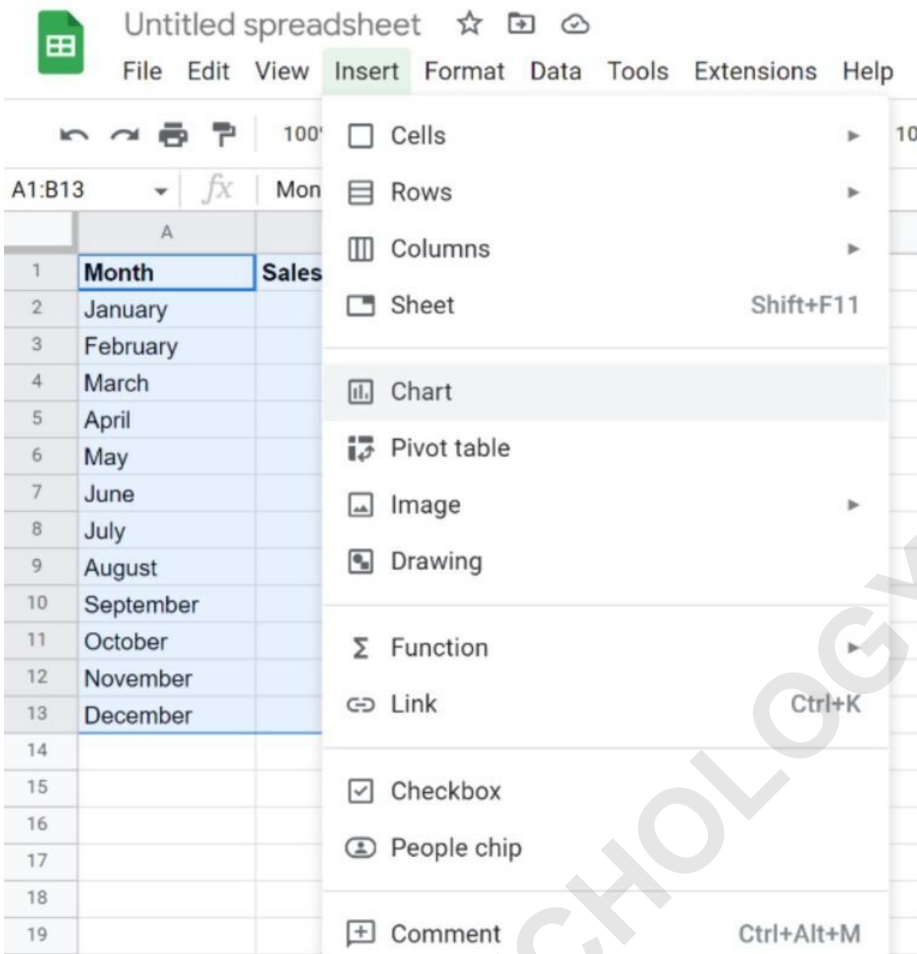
Untitled spreadsheet

File Edit View Insert Format Data Tools Extensions Help

100' 10

A1:B13 $fx$ Mon

A

| | A | |
|---|---|---|
| 1 | Month | Sales |
| 2 | January | |
| 3 | February | |
| 4 | March | |
| 5 | April | |
| 6 | May | |
| 7 | June | |
| 8 | July | |
| 9 | August | |
| 10 | September | |
| 11 | October | |
| 12 | November | |
| 13 | December | |
| 14 | | |
| 15 | | |
| 16 | | |
| 17 | | |
| 18 | | |
| 19 | | |

Cells
Rows
Columns
Sheet Shift+F11

Chart
Pivot table
Image
Drawing

Σ Function
Link Ctrl+K

Checkbox
People chip

Comment Ctrl+Alt+M

CHOLOGY